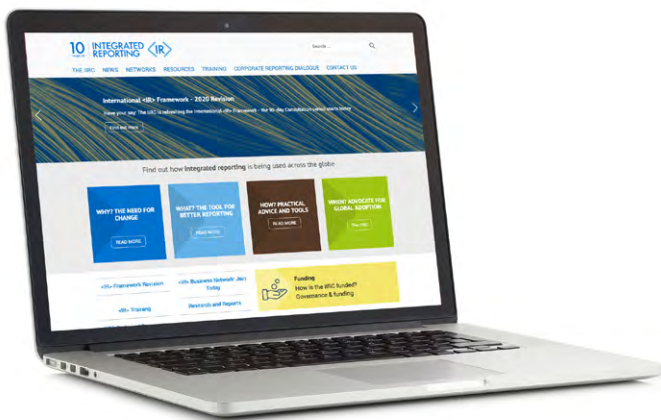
10 years <IR> INTEGRATED REPORTING <IR>

Search...

THE IIRC NEWS NETWORKS RESOURCES TRAINING CORPORATE REPORTING DIALOGUE CONTACT US

International <IR> Framework - 2020 Revision

Have your say: The IIRC is refreshing the International <IR> Framework - the 90-day Consultation period starts today

Find out more

Find out how integrated reporting is being used across the globe

WHY? THE NEED FOR CHANGE

READ MORE

WHAT? THE TOOL FOR BETTER REPORTING

READ MORE

HOW? PRACTICAL ADVICE AND TOOLS

READ MORE

WHEN? ADVOCATE FOR GLOBAL ADOPTION

READ MORE

<IR> Framework Revision

<IR> Business Network Join Today

<IR> Training

Research and Reports

Funding
How is the IIRC funded?
Governance & funding